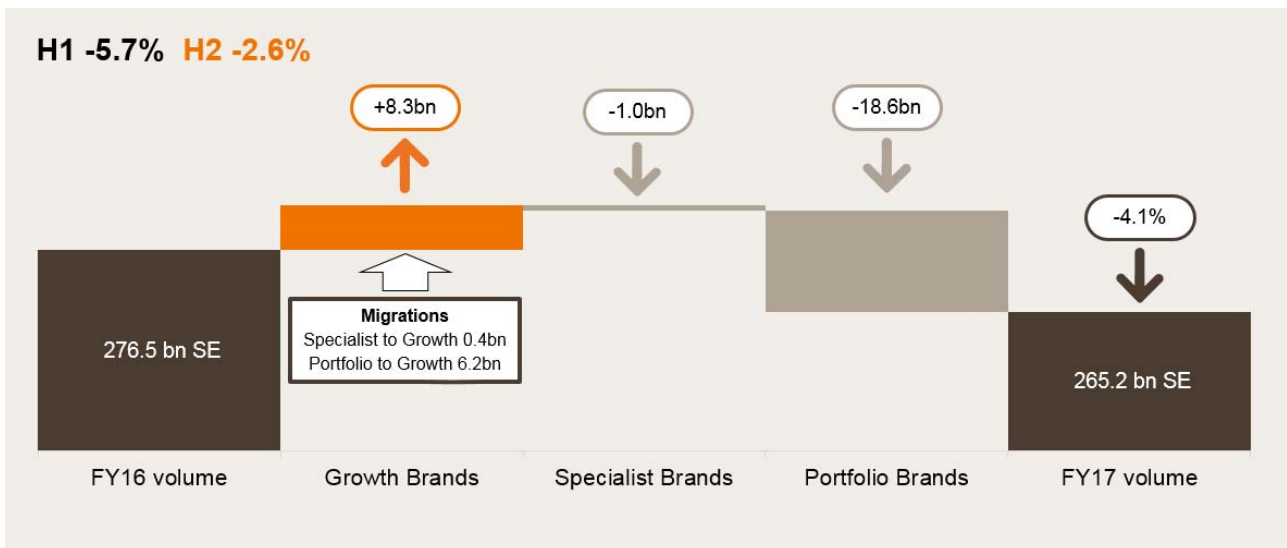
H1 -5.7% H2 -2.6%

+8.3bn

-1.0bn

-18.6bn

-4.1%

276.5 bn SE

Migrations
Specialist to Growth 0.4bn
Portfolio to Growth 6.2bn

265.2 bn SE

FY16 volume

Growth Brands

Specialist Brands

Portfolio Brands

FY17 volume